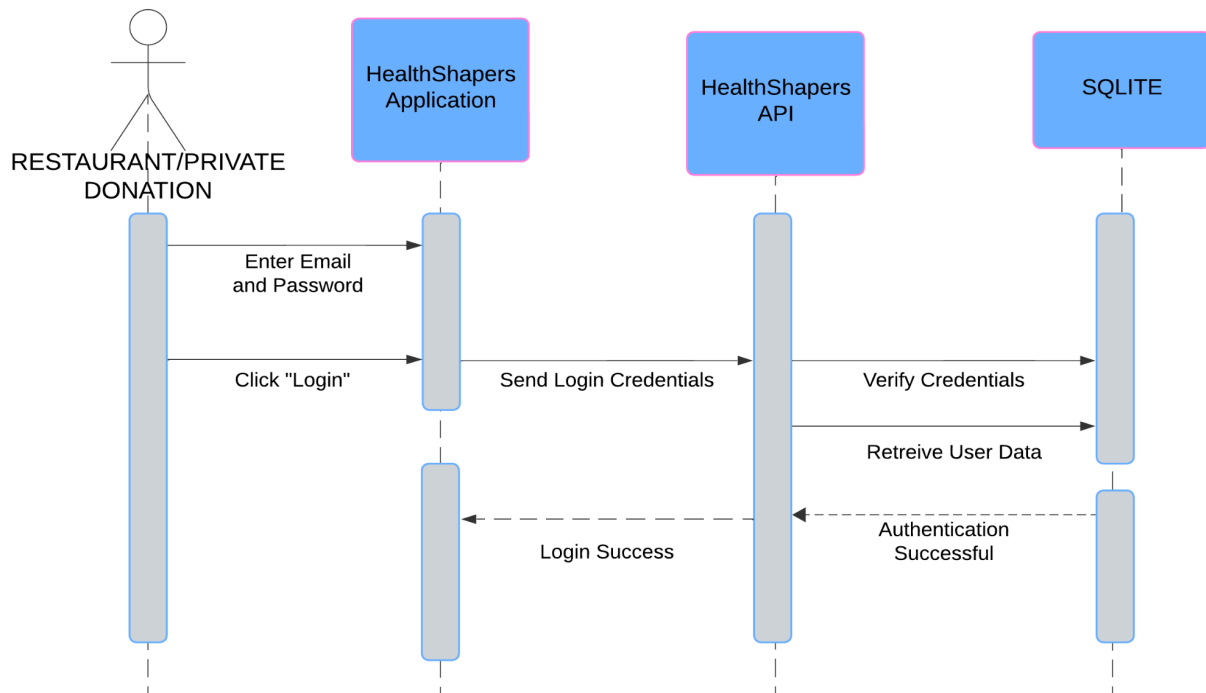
RESTAURANT/PRIVATE DONATION

HealthShapers Application

HealthShapers API

SQLITE

Enter Email and Password

Click "Login"

Send Login Credentials

Verify Credentials

Retreive User Data

Authentication Successful

Login Success